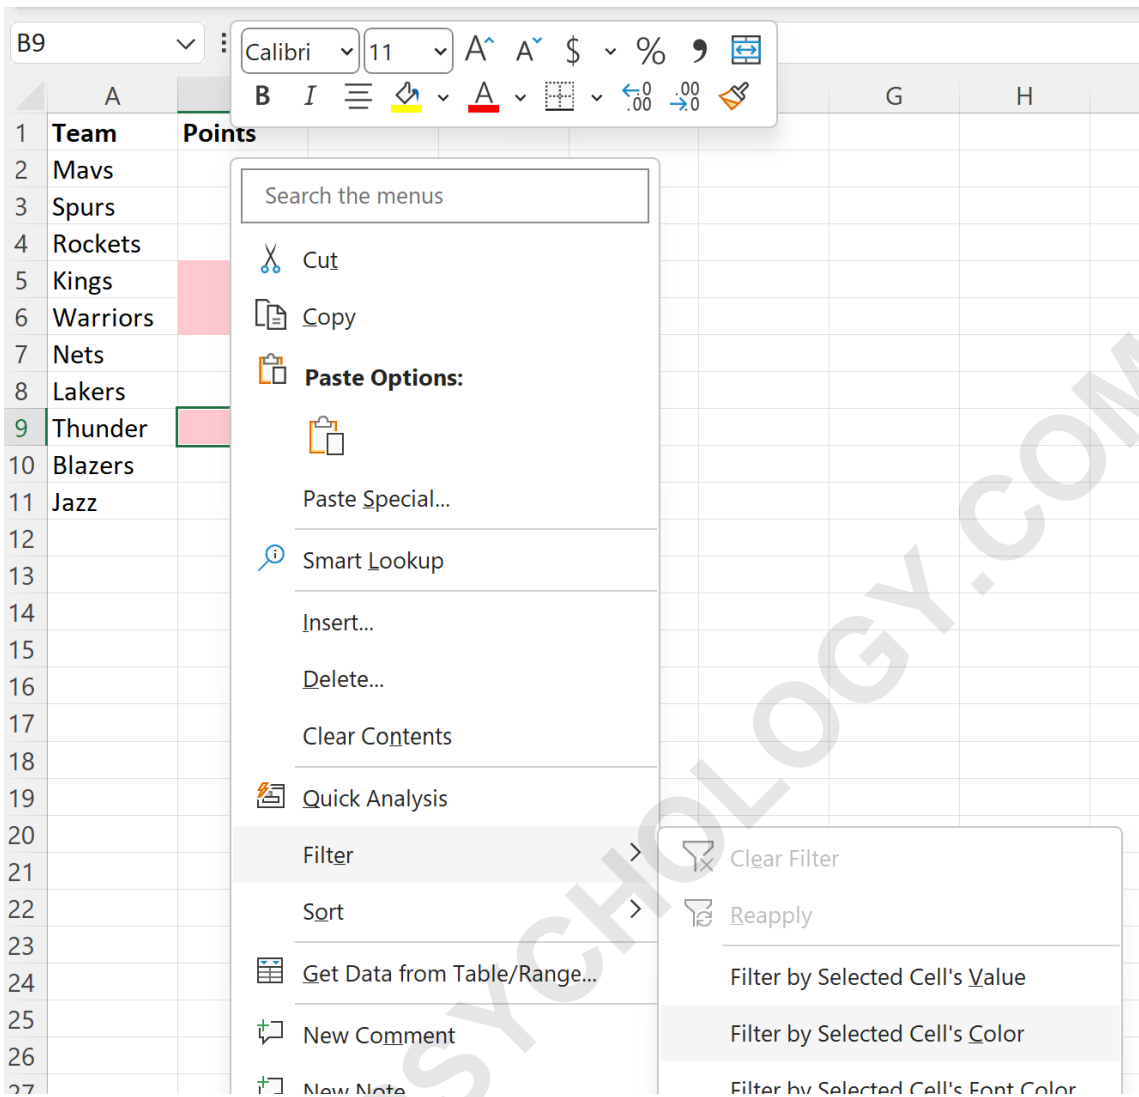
B9

Calibri 11

B I

A G H

| | A | B |
|---|---|---|
| 1 | Team | Points |
| 2 | Mavs | |
| 3 | Spurs | |
| 4 | Rockets | |
| 5 | Kings | |
| 6 | Warriors | |
| 7 | Nets | |
| 8 | Lakers | |
| 9 | Thunder | |
| 10 | Blazers | |
| 11 | Jazz | |
| 12 | | |
| 13 | | |
| 14 | | |
| 15 | | |
| 16 | | |
| 17 | | |
| 18 | | |
| 19 | | |
| 20 | | |
| 21 | | |
| 22 | | |
| 23 | | |
| 24 | | |
| 25 | | |
| 26 | | |

Search the menus

Cut

Copy

Paste Options:

Paste Special...

Smart Lookup

Insert...

Delete...

Clear Contents

Quick Analysis

Filter

Sort

Get Data from Table/Range...

New Comment

New Note

Clear Filter

Reapply

Filter by Selected Cell's Value

Filter by Selected Cell's Color

Filter by Selected Cell's Font Color

STATOLOGY.COM